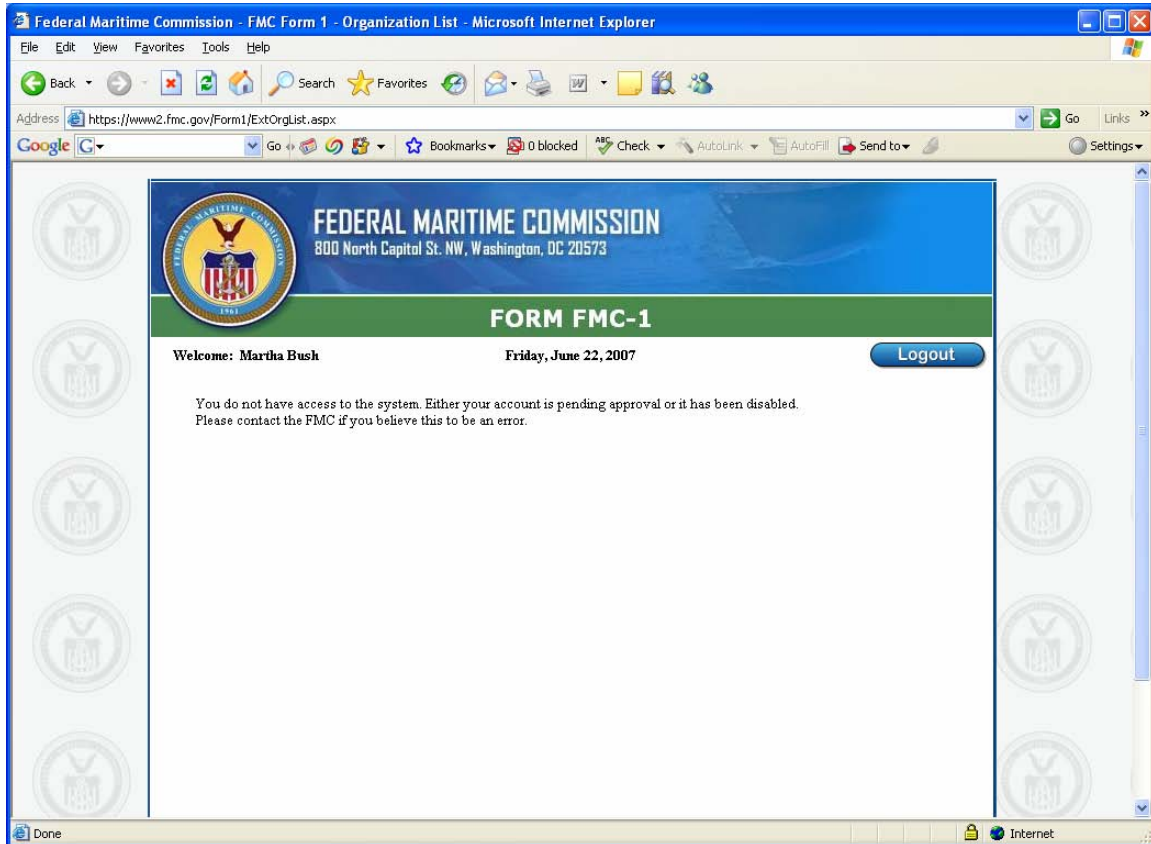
Federal Maritime Commission - FMC Form 1 - Organization List - Microsoft Internet Explorer

File Edit View Favorites Tools Help

Back Search Favorites

Address https://www2.fmc.gov/Form1/ExtOrgList.aspx Go Links

Google Go Bookmarks 0 blocked Check AutoLink AutoFill Send to Settings

FEDERAL MARITIME COMMISSION
800 North Capitol St. NW, Washington, DC 20573

FEDERAL MARITIME COMMISSION 1961

FORM FMC-1

Welcome: Martha Bush Friday, June 22, 2007 Logout

You do not have access to the system. Either your account is pending approval or it has been disabled. Please contact the FMC if you believe this to be an error.

Done Internet